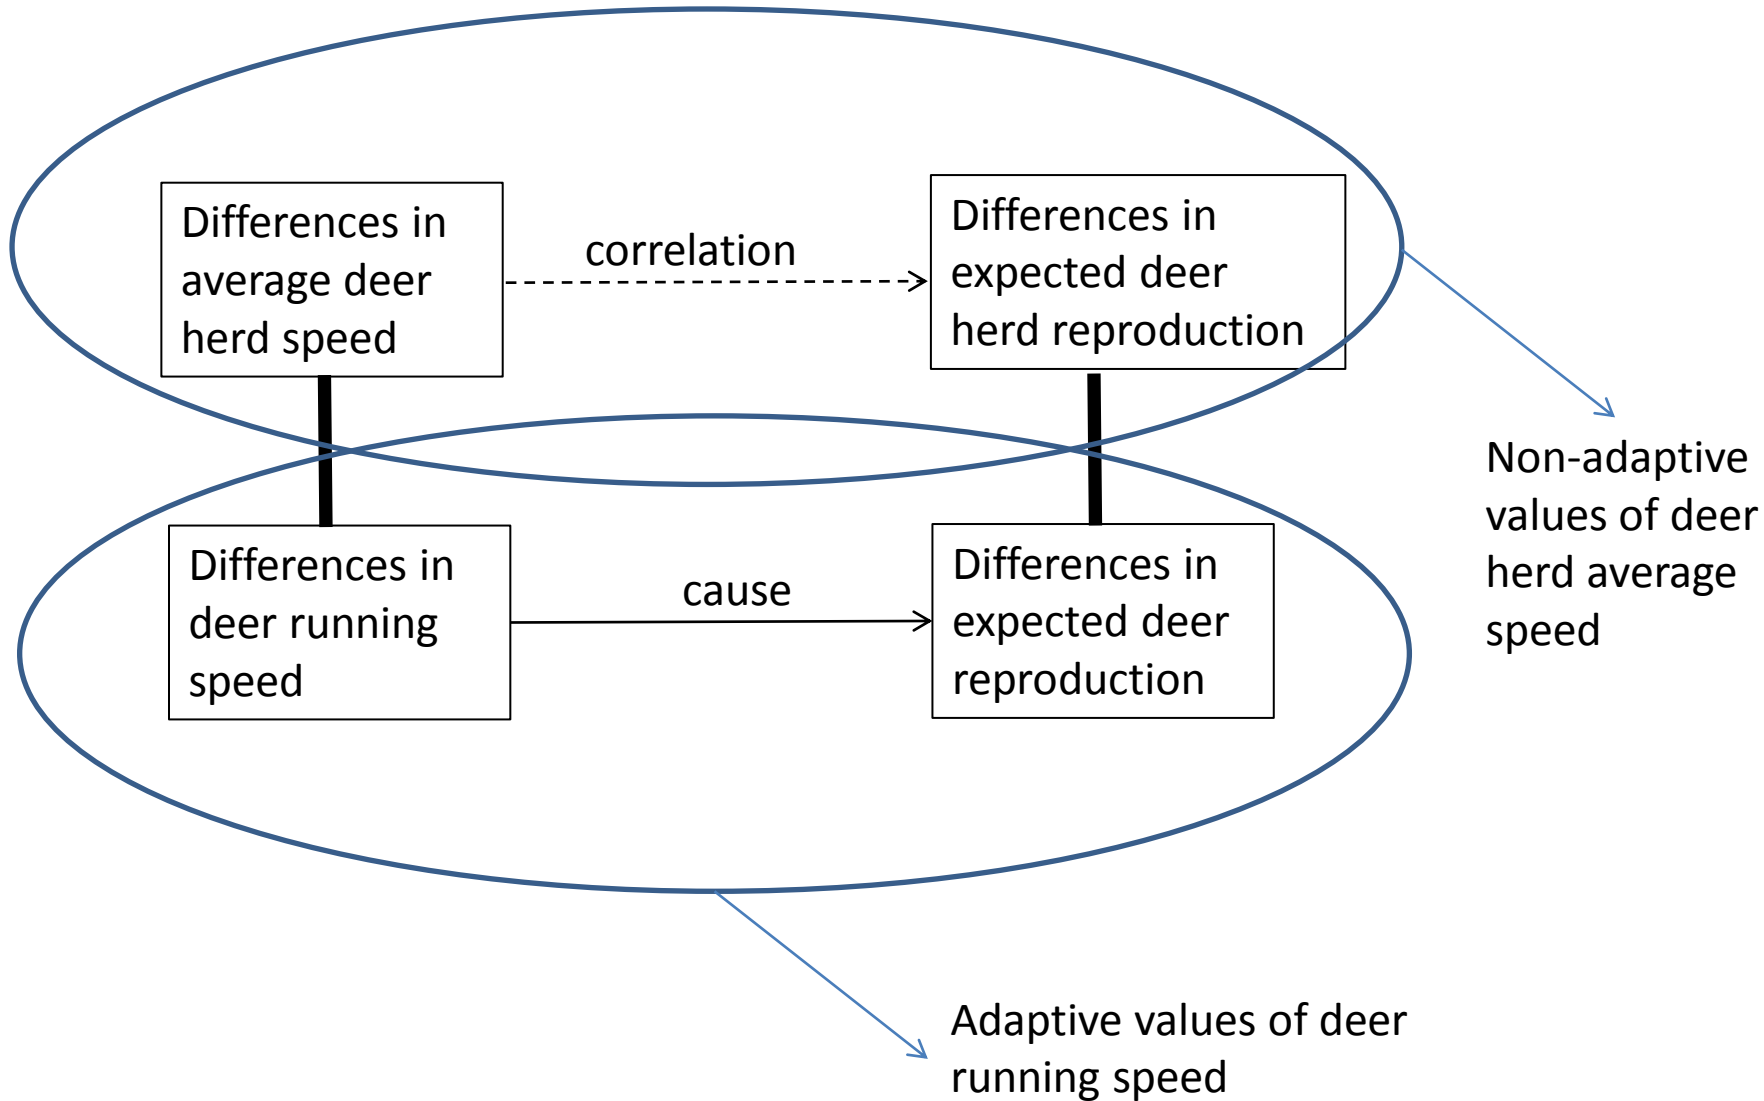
Differences in average deer herd speed

correlation

Differences in expected deer herd reproduction

Differences in deer running speed

cause

Differences in expected deer reproduction

Non-adaptive values of deer herd average speed

Adaptive values of deer running speed